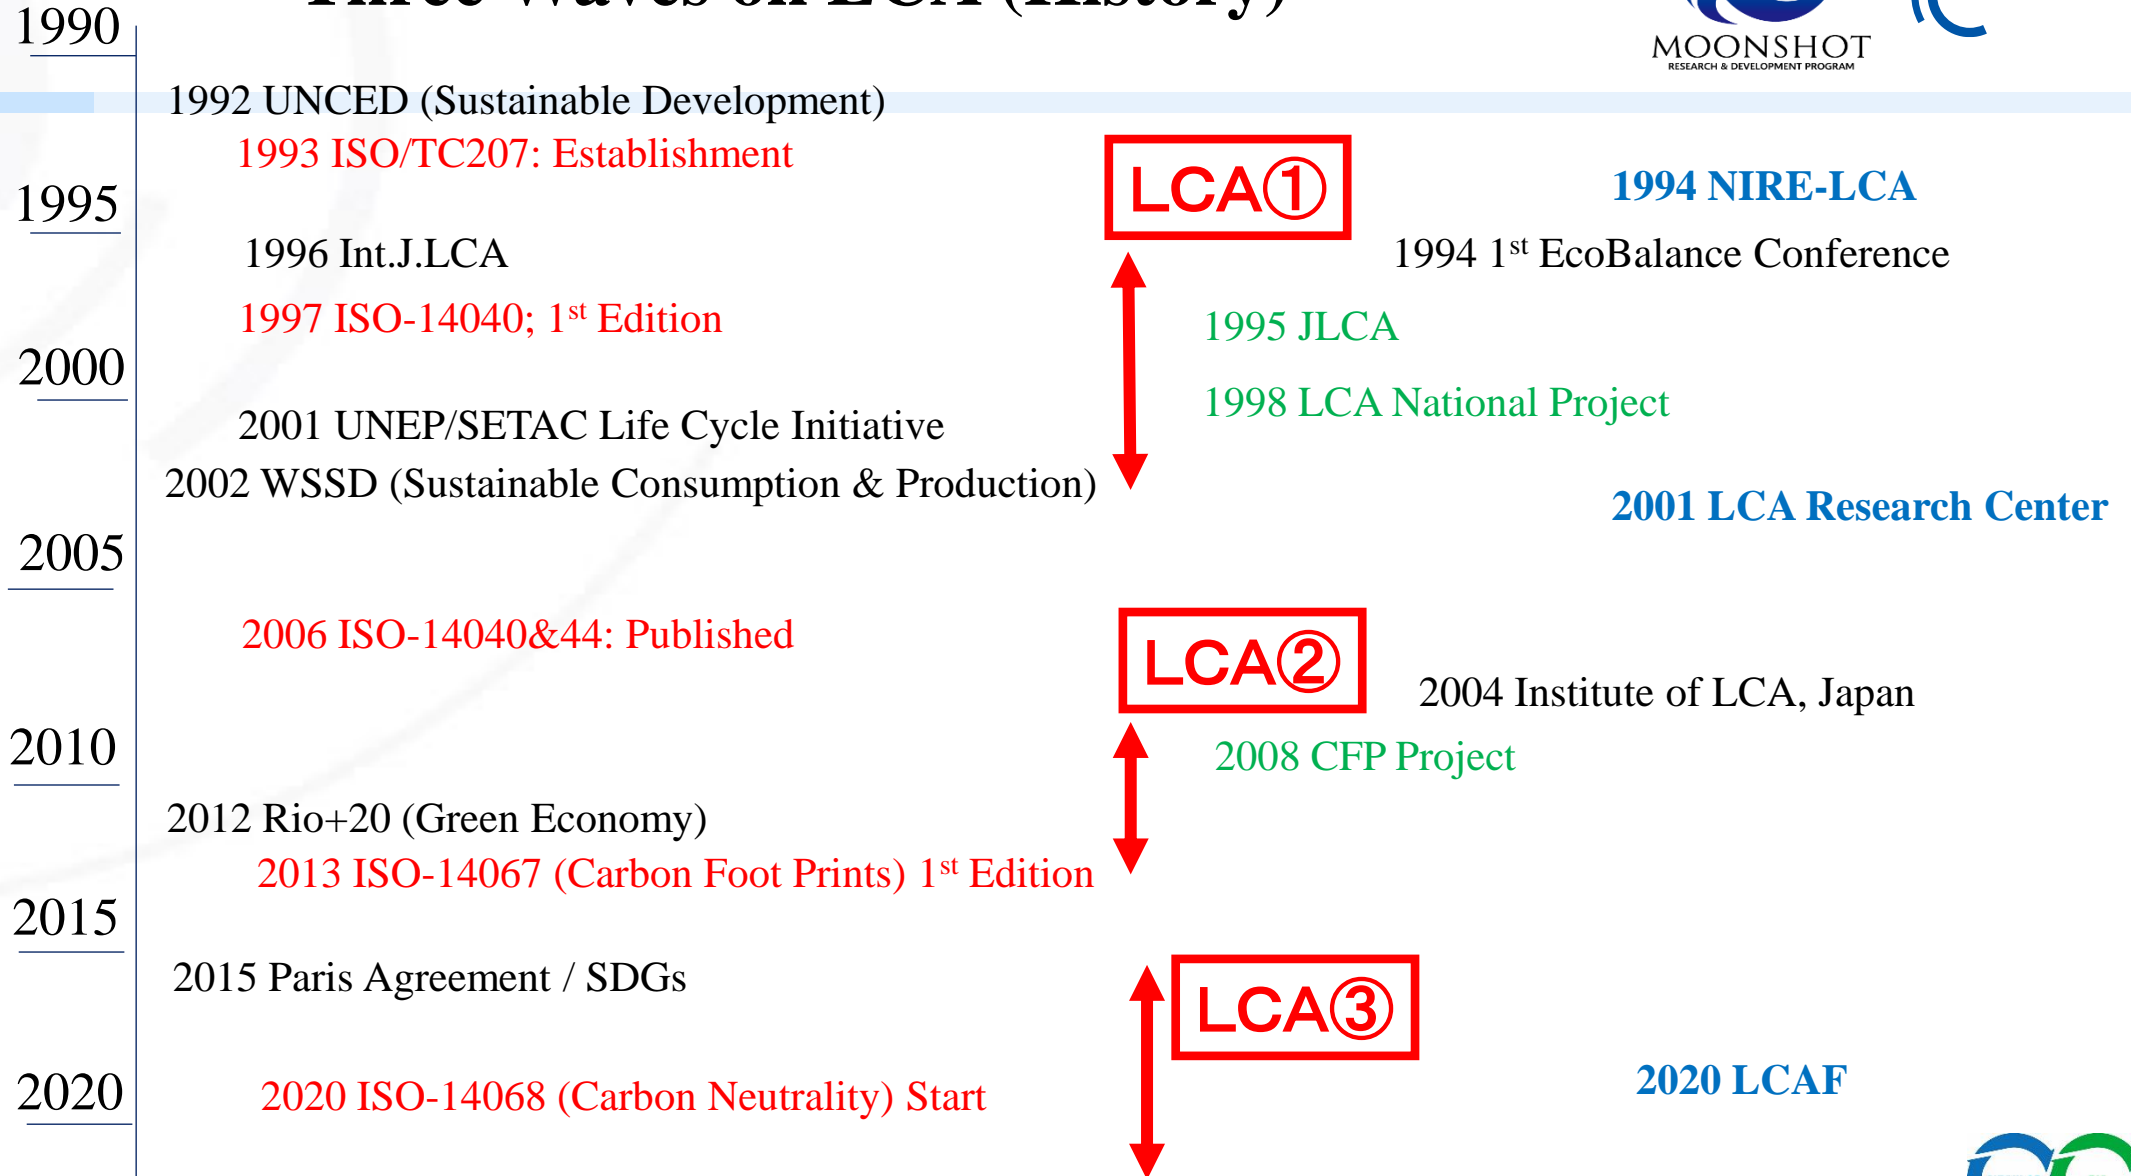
1990

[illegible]

MOONSHOT
RESEARCH & DEVELOPMENT PROGRAM

1992 UNCED (Sustainable Development)

1993 ISO/TC207: Establishment

LCA①

1994 NIRE-LCA

1995

1996 Int.J.LCA

1994 1$^{st}$ EcoBalance Conference

1997 ISO-14040; 1$^{st}$ Edition

1995 JLCA

2000

1998 LCA National Project

2001 UNEP/SETAC Life Cycle Initiative

2002 WSSD (Sustainable Consumption & Production)

2001 LCA Research Center

2005

2006 ISO-14040&44: Published

LCA②

2004 Institute of LCA, Japan

2010

2008 CFP Project

2012 Rio+20 (Green Economy)

2013 ISO-14067 (Carbon Foot Prints) 1$^{st}$ Edition

2015

2015 Paris Agreement / SDGs

LCA③

2020

2020 LCAF

2020 ISO-14068 (Carbon Neutrality) Start